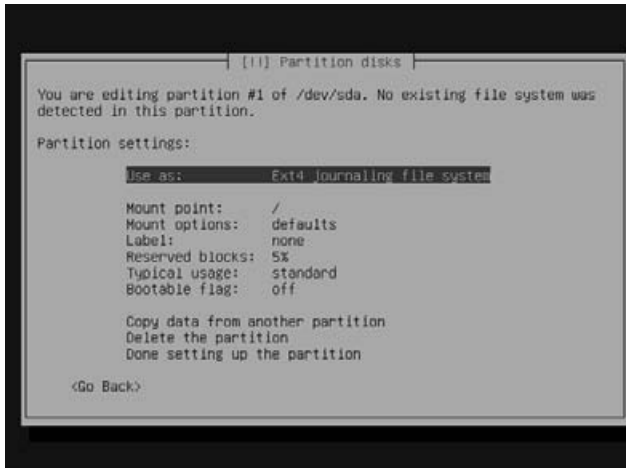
[!!] Partition disks

You are editing partition #1 of /dev/sda. No existing file system was detected in this partition.

Partition settings:

Use as: Ext4 journaling file system

Mount point: /
Mount options: defaults
Label: none
Reserved blocks: 5%
Typical usage: standard
Bootable flag: off

Copy data from another partition
Delete the partition
Done setting up the partition

<Go Back>